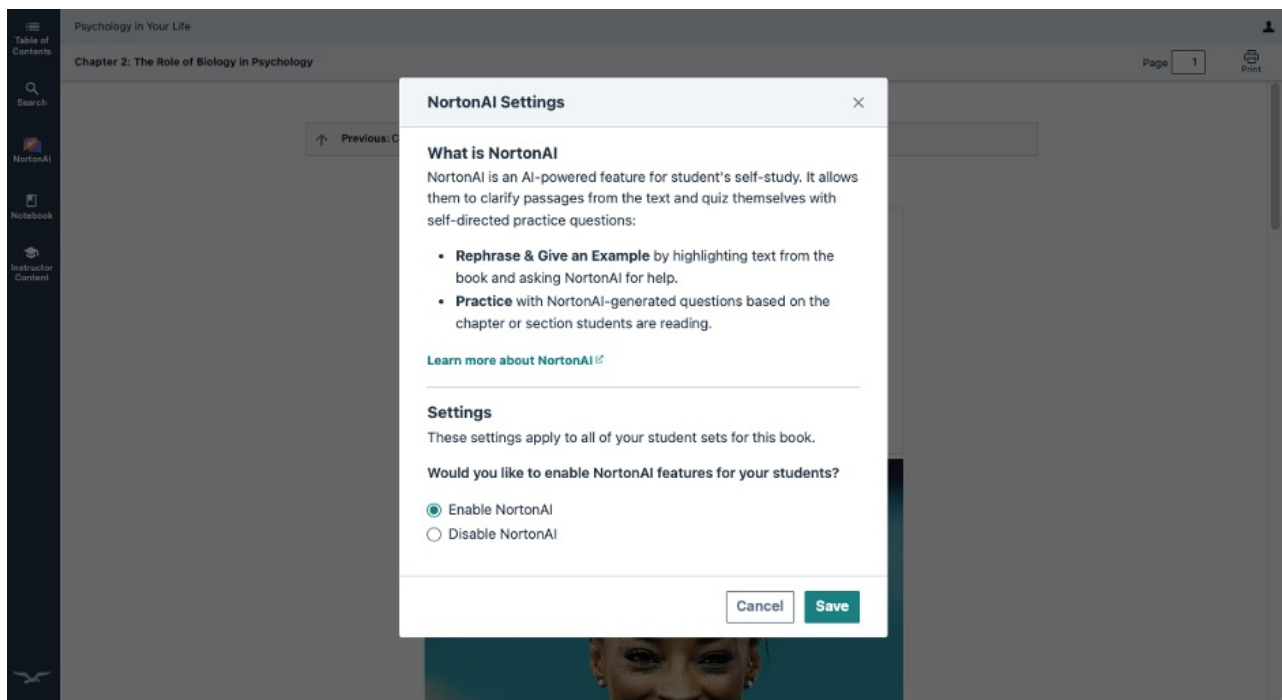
Table of Contents

Search

NortonAI

Notebook

Instructor Content

Psychology in Your Life

Chapter 2: The Role of Biology in Psychology

Page 1

Print

Previous: C

NortonAI Settings

×

What is NortonAI

NortonAI is an AI-powered feature for student's self-study. It allows them to clarify passages from the text and quiz themselves with self-directed practice questions:

- **Rephrase & Give an Example** by highlighting text from the book and asking NortonAI for help.
- **Practice** with NortonAI-generated questions based on the chapter or section students are reading.

Learn more about NortonAI

Settings

These settings apply to all of your student sets for this book.

Would you like to enable NortonAI features for your students?

Enable NortonAI

Disable NortonAI

Cancel

Save